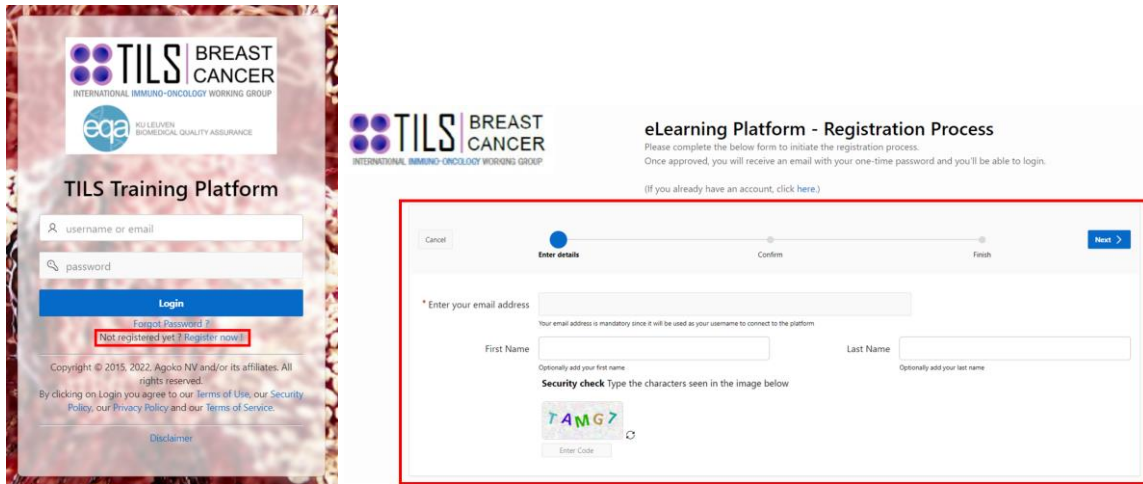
TILS BREAST CANCER
INTERNATIONAL IMMUNO-ONCOLOGY WORKING GROUP

eqa KU LEUVEN BIOMEDICAL QUALITY ASSURANCE

TILS Training Platform

username or email

password

Login

Forgot Password ?
Not registered yet ? Register now !

Copyright © 2015, 2022, Agoko NV and/or its affiliates. All rights reserved.
By clicking on Login you agree to our Terms of Use, our Security Policy, our Privacy Policy and our Terms of Service.

Disclaimer

TILS BREAST CANCER
INTERNATIONAL IMMUNO-ONCOLOGY WORKING GROUP

eLearning Platform - Registration Process
Please complete the below form to initiate the registration process.
Once approved, you will receive an email with your one-time password and you'll be able to login.

(If you already have an account, click here.)

Cancel

Enter details

Confirm

Finish

Next >

* Enter your email address

Your email address is mandatory since it will be used as your username to connect to the platform

First Name

Optionally add your first name

Last Name

Optionally add your last name

Security check Type the characters seen in the image below

TAMG7

Enter Code